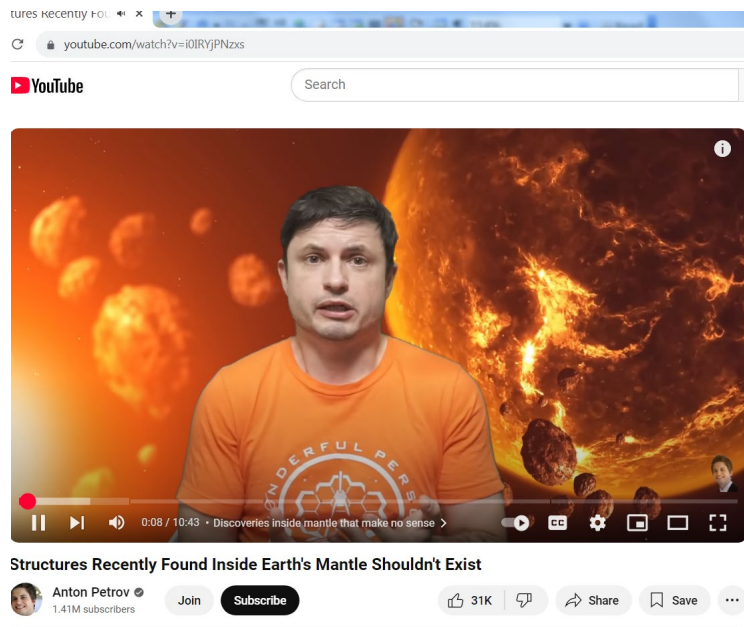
tures Recently Fo

youtube.com/watch?v=i0IRYjPNzxs

YouTube

Search

NDERFUL PERS

0:08 / 10:43 • Discoveries inside mantle that make no sense >

CC

Structures Recently Found Inside Earth's Mantle Shouldn't Exist

Anton Petrov
1.41M subscribers

Join

Subscribe

31K

Share

Save